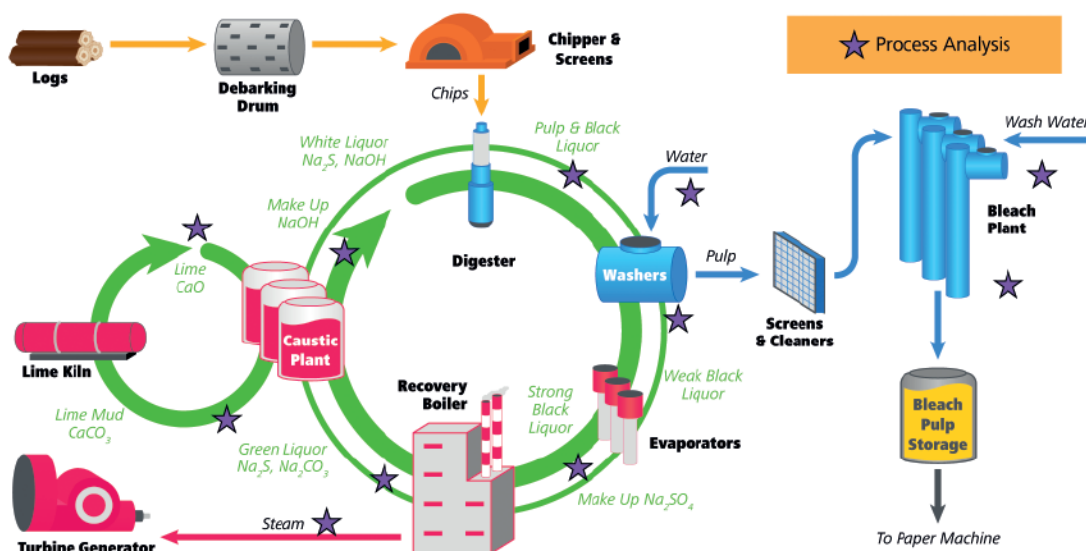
Process Analysis

Logs

Debarking Drum

Chipper & Screens

Chips

White Liquor $Na_2S$, NaOH

Pulp & Black Liquor

Water

Wash Water

Make Up NaOH

Lime CaO

Digester

Washers

Pulp

Bleach Plant

Caustic Plant

Screens & Cleaners

Lime Kiln

Recovery Boiler

Strong Black Liquor

Weak Black Liquor

Lime Mud $CaCO_3$

Evaporators

Bleach Pulp Storage

Green Liquor $Na_2S$, $Na_2CO_3$

Make Up $Na_2SO_4$

Steam

Turbine Generator

To Paper Machine